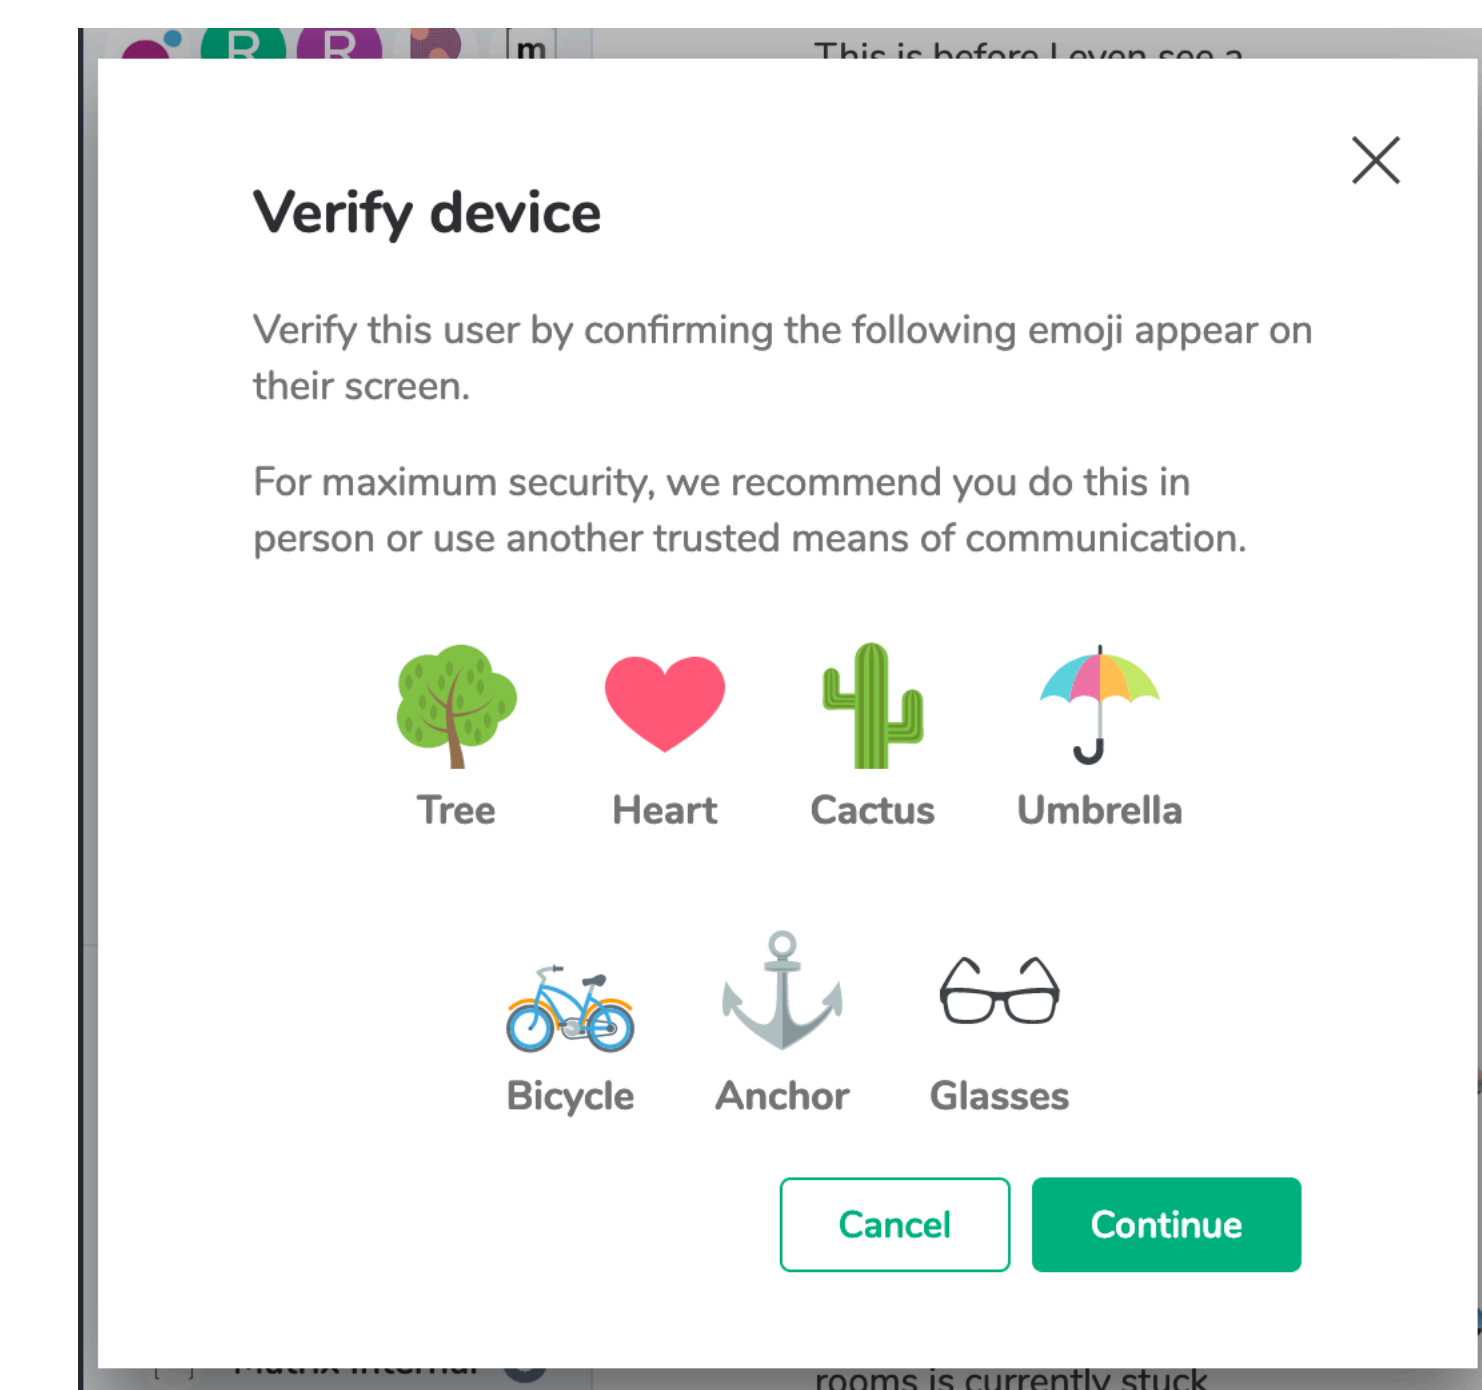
R R m This is before I even see a

Verify device

Verify this user by confirming the following emoji appear on their screen.

For maximum security, we recommend you do this in person or use another trusted means of communication.

Tree Heart Cactus Umbrella

Bicycle Anchor Glasses

Cancel Continue

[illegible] rooms is currently stuck